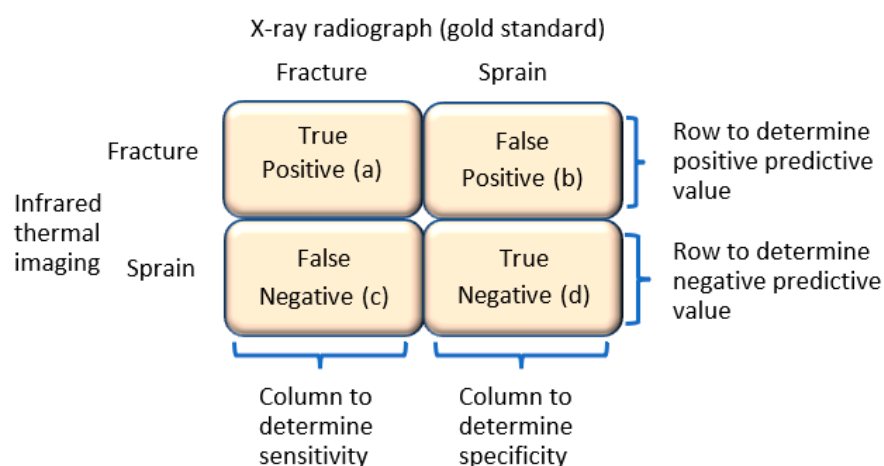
X-ray radiograph (gold standard)

| | | Fracture | Sprain | |
|---|---|---|---|---|
| Infrared thermal imaging | Fracture | True Positive (a) | False Positive (b) | Row to determine positive predictive value |
| | Sprain | False Negative (c) | True Negative (d) | Row to determine negative predictive value |
| | | Column to determine sensitivity | Column to determine specificity | |